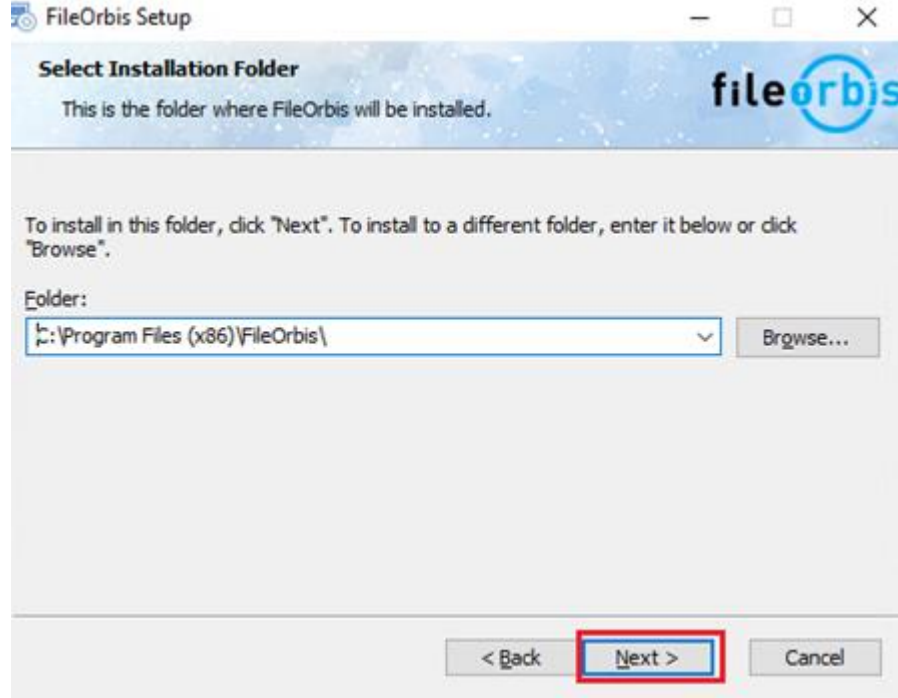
FileOrbis Setup

Select Installation Folder

This is the folder where FileOrbis will be installed.

fileorbis

To install in this folder, click "Next". To install to a different folder, enter it below or click "Browse".

Folder:

C:\Program Files (x86)\FileOrbis\

Browse...

< Back

Next >

Cancel